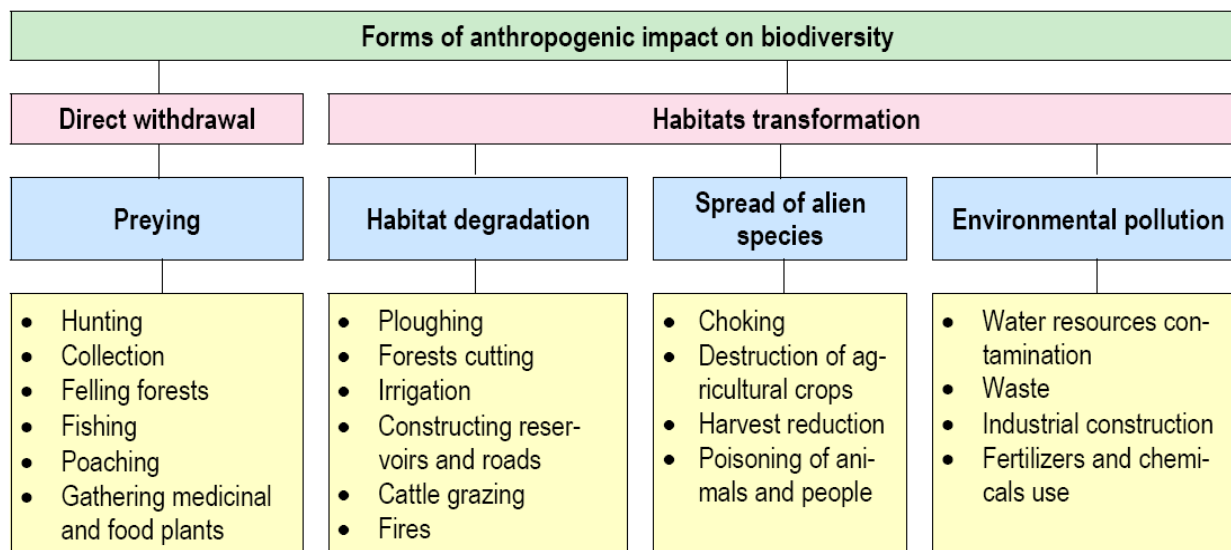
Forms of anthropogenic impact on biodiversity

Direct withdrawal

Habitats transformation

Preying

Habitat degradation

Spread of alien species

Environmental pollution

- Hunting
- Collection
- Felling forests
- Fishing
- Poaching
- Gathering medicinal and food plants

- Ploughing
- Forests cutting
- Irrigation
- Constructing reservoirs and roads
- Cattle grazing
- Fires

- Choking
- Destruction of agricultural crops
- Harvest reduction
- Poisoning of animals and people

- Water resources contamination
- Waste
- Industrial construction
- Fertilizers and chemicals use